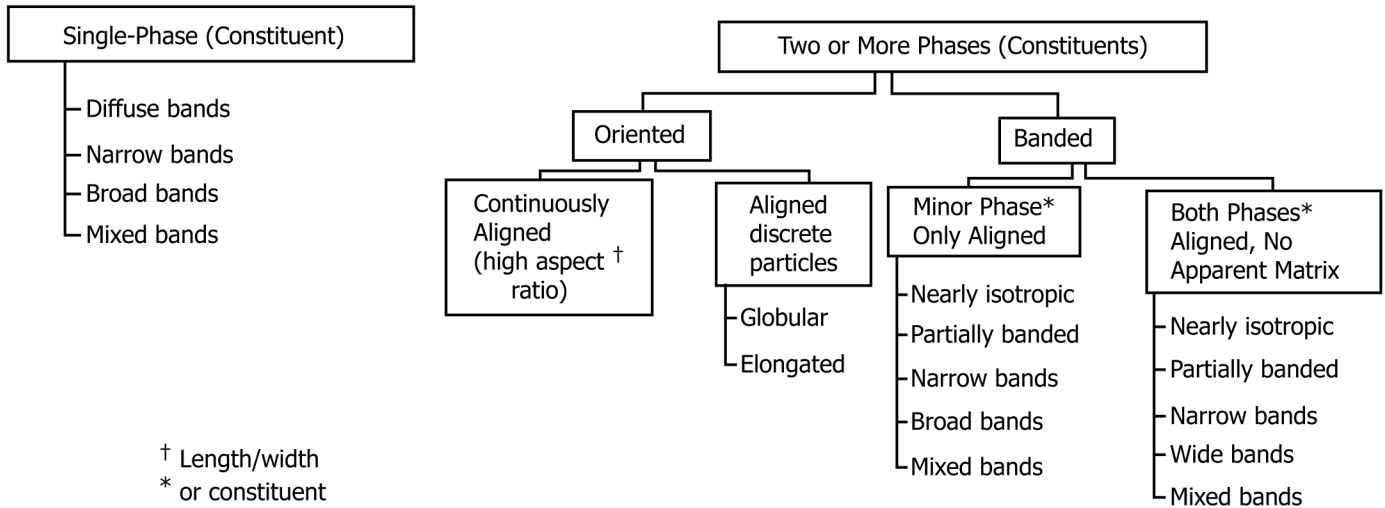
Single-Phase (Constituent)

Diffuse bands
Narrow bands
Broad bands
Mixed bands

Two or More Phases (Constituents)

Oriented

Banded

Continuously Aligned (high aspect † ratio)

Aligned discrete particles

Globular
Elongated

Minor Phase* Only Aligned

Nearly isotropic
Partially banded
Narrow bands
Broad bands
Mixed bands

Both Phases* Aligned, No Apparent Matrix

Nearly isotropic
Partially banded
Narrow bands
Wide bands
Mixed bands

† Length/width
* or constituent